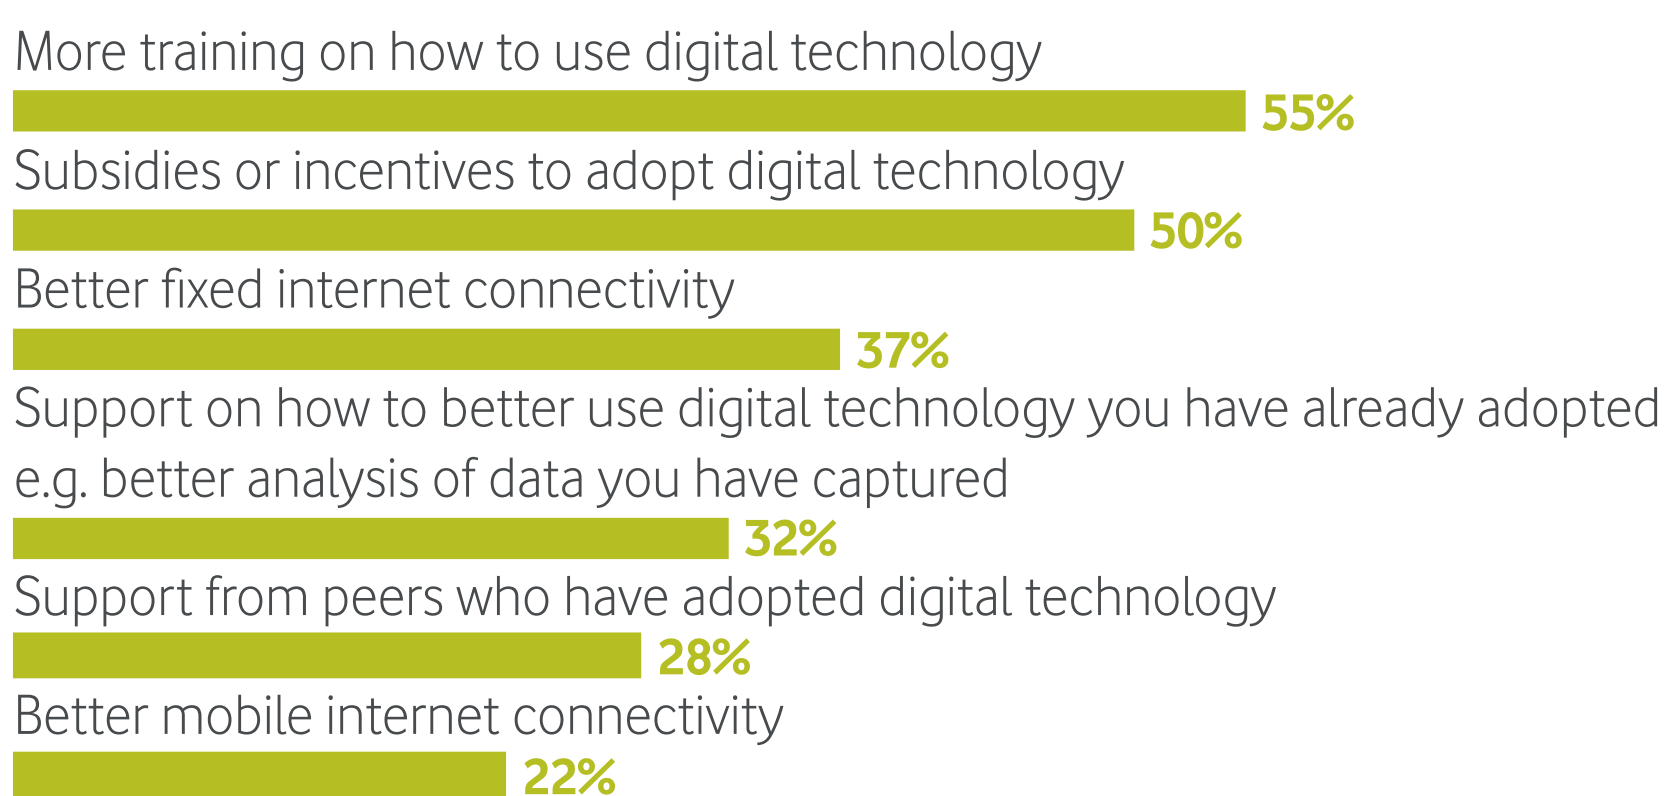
More training on how to use digital technology

55%

Subsidies or incentives to adopt digital technology

50%

Better fixed internet connectivity

37%

Support on how to better use digital technology you have already adopted e.g. better analysis of data you have captured

32%

Support from peers who have adopted digital technology

28%

Better mobile internet connectivity

22%